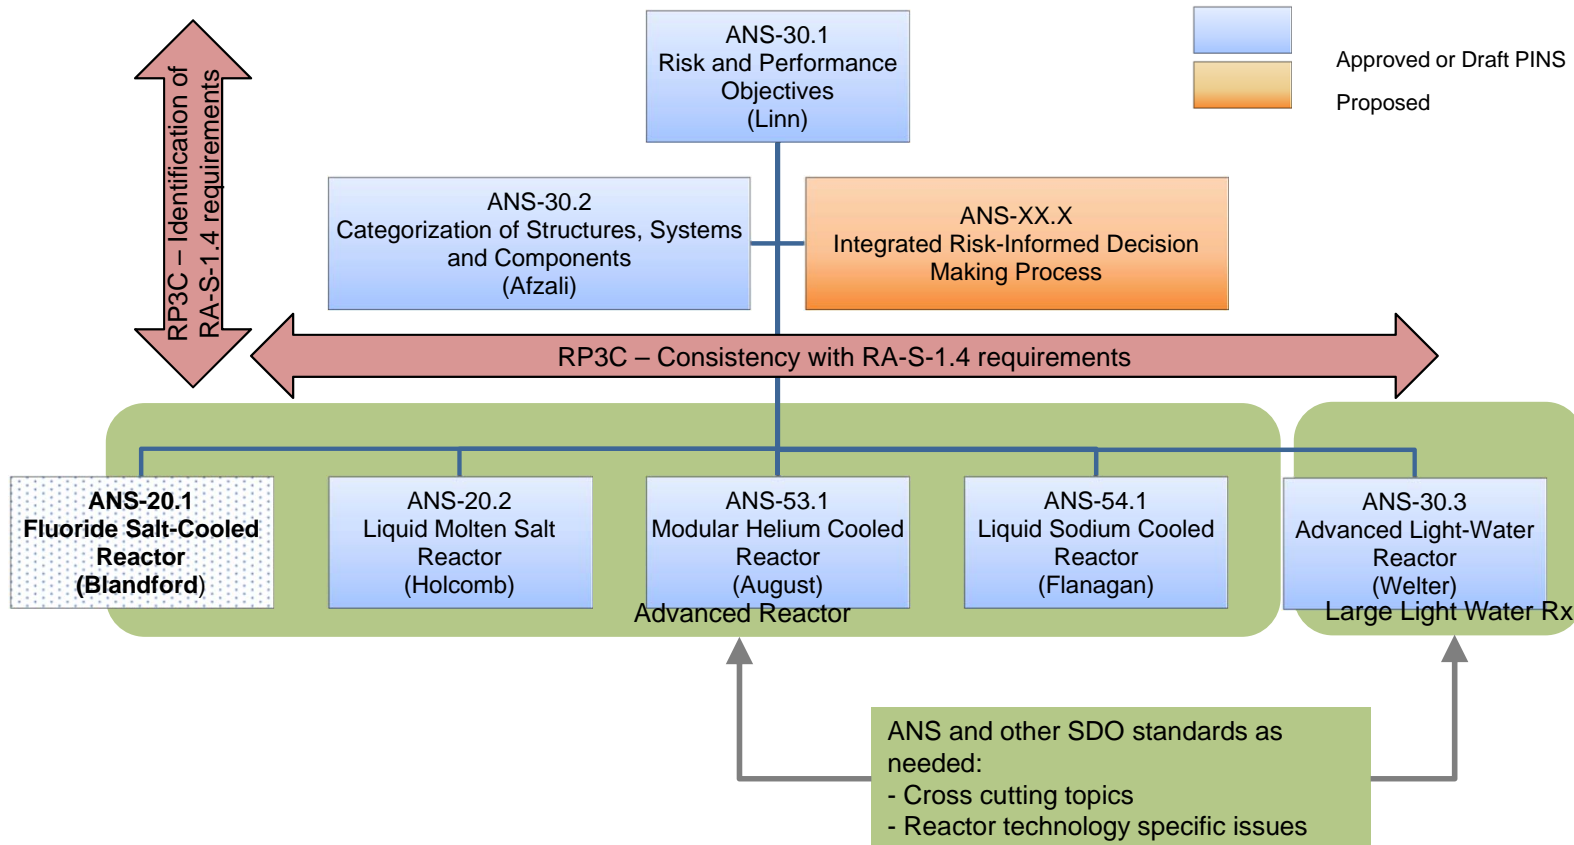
ANS-30.1
Risk and Performance Objectives
(Linn)

Approved or Draft PINS

Proposed

RP3C – Identification of RA-S-1.4 requirements

ANS-30.2
Categorization of Structures, Systems and Components
(Afzali)

ANS-XX.X
Integrated Risk-Informed Decision Making Process

RP3C – Consistency with RA-S-1.4 requirements

ANS-20.1
Fluoride Salt-Cooled Reactor
(Blandford)

ANS-20.2
Liquid Molten Salt Reactor
(Holcomb)

ANS-53.1
Modular Helium Cooled Reactor
(August)

ANS-54.1
Liquid Sodium Cooled Reactor
(Flanagan)

ANS-30.3
Advanced Light-Water Reactor
(Welter)

Advanced Reactor

Large Light Water Rx

ANS and other SDO standards as needed:
- Cross cutting topics
- Reactor technology specific issues